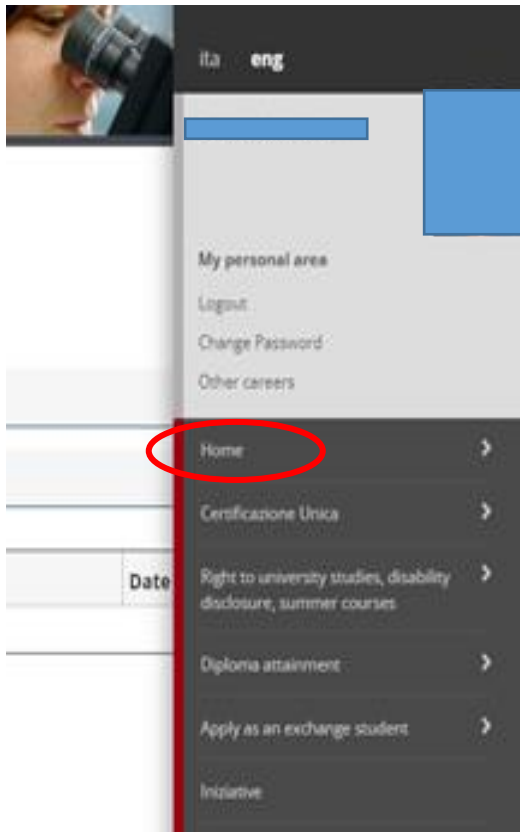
ita eng

My personal area

Logout

Change Password

Other careers

Home

Certificazione Unica

Right to university studies, disability disclosure, summer courses

Diploma attainment

Apply as an exchange student

Iniziative

Date